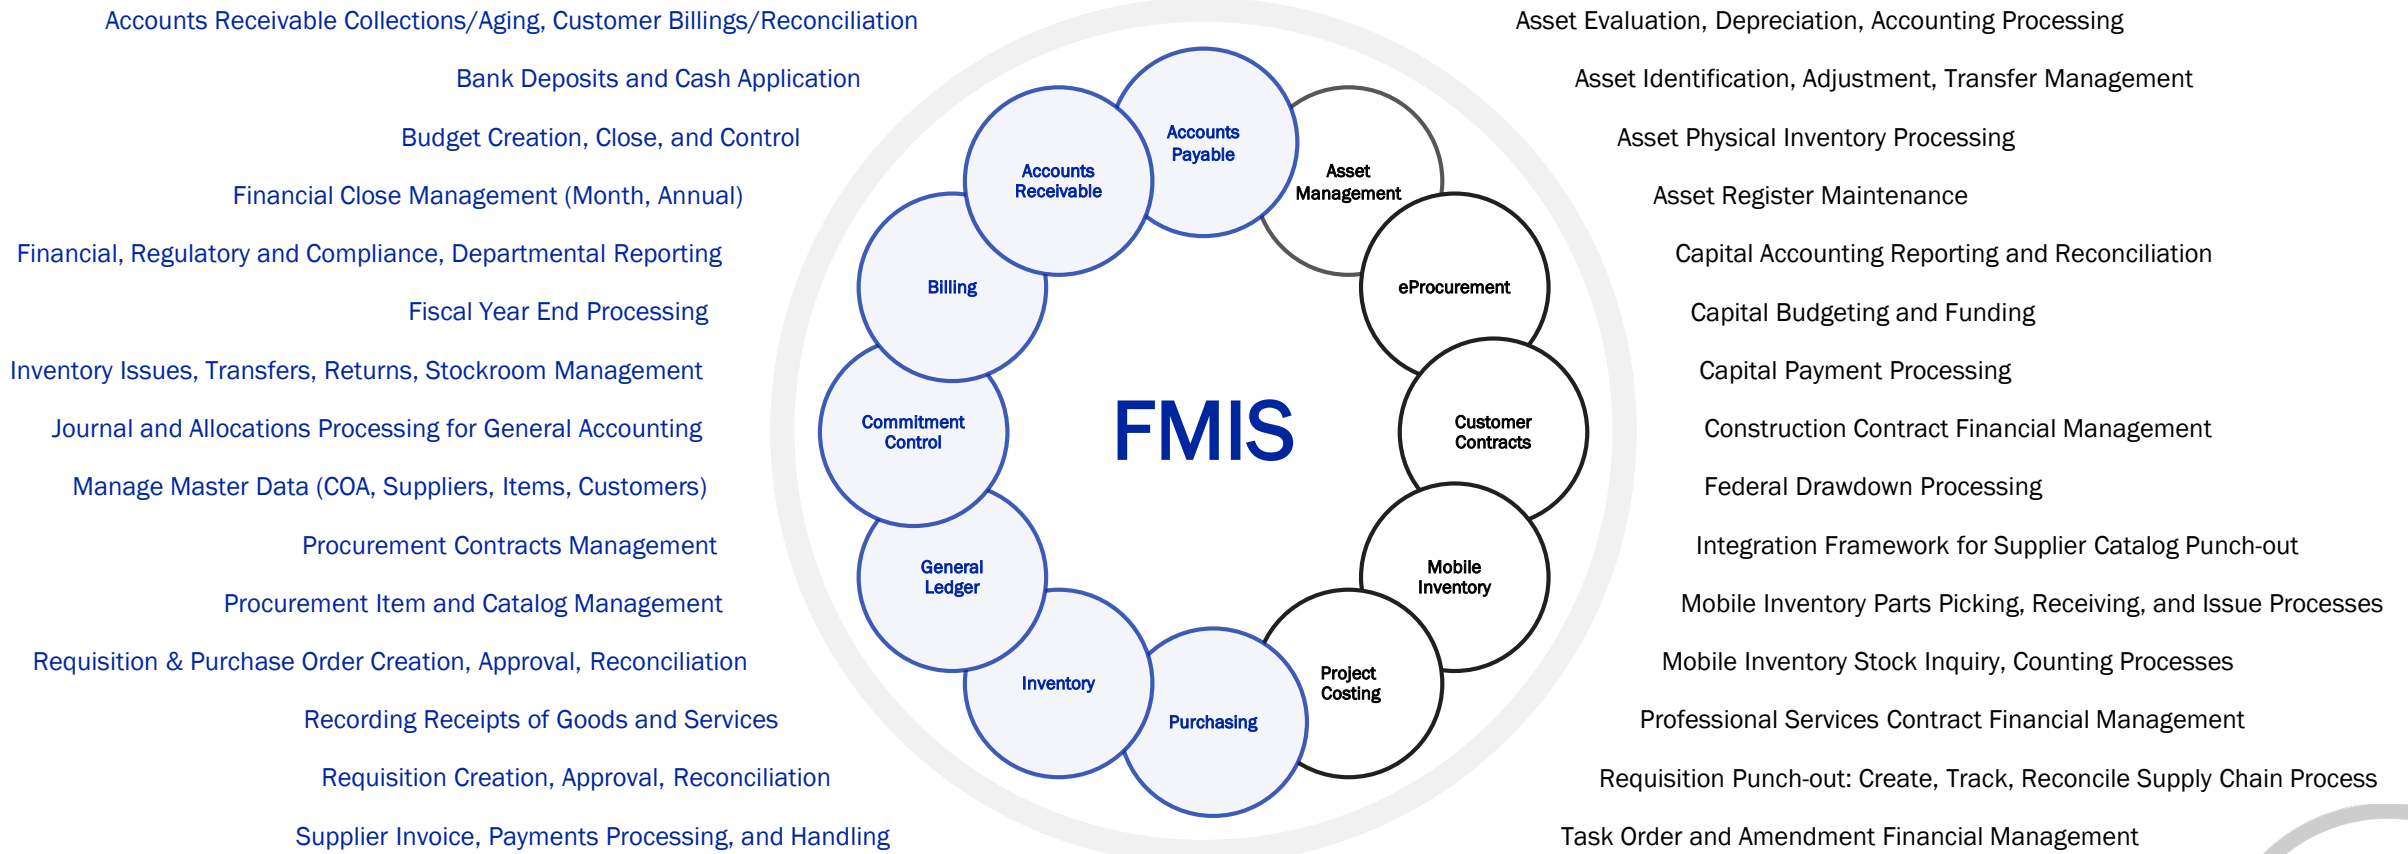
Accounts Receivable Collections/Aging, Customer Billings/Reconciliation

Bank Deposits and Cash Application

Budget Creation, Close, and Control

Financial Close Management (Month, Annual)

Financial, Regulatory and Compliance, Departmental Reporting

Fiscal Year End Processing

Inventory Issues, Transfers, Returns, Stockroom Management

Journal and Allocations Processing for General Accounting

Manage Master Data (COA, Suppliers, Items, Customers)

Procurement Contracts Management

Procurement Item and Catalog Management

Requisition & Purchase Order Creation, Approval, Reconciliation

Recording Receipts of Goods and Services

Requisition Creation, Approval, Reconciliation

Supplier Invoice, Payments Processing, and Handling

Accounts Payable

Accounts Receivable

Asset Management

Billing

eProcurement

FMIS

Commitment Control

Customer Contracts

General Ledger

Mobile Inventory

Inventory

Project Costing

Purchasing

Asset Evaluation, Depreciation, Accounting Processing

Asset Identification, Adjustment, Transfer Management

Asset Physical Inventory Processing

Asset Register Maintenance

Capital Accounting Reporting and Reconciliation

Capital Budgeting and Funding

Capital Payment Processing

Construction Contract Financial Management

Federal Drawdown Processing

Integration Framework for Supplier Catalog Punch-out

Mobile Inventory Parts Picking, Receiving, and Issue Processes

Mobile Inventory Stock Inquiry, Counting Processes

Professional Services Contract Financial Management

Requisition Punch-out: Create, Track, Reconcile Supply Chain Process

Task Order and Amendment Financial Management